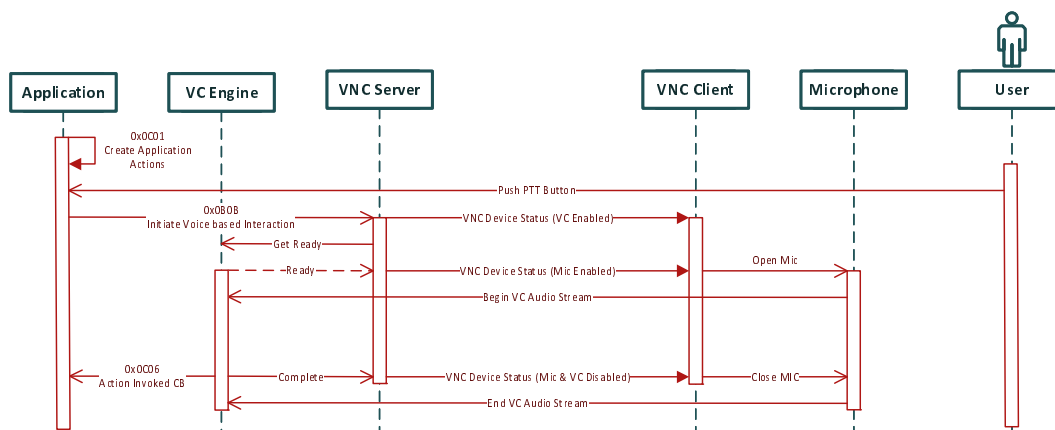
Application

VC Engine

VNC Server

VNC Client

Microphone

User

0x0C01
Create Application Actions

Push PTT Button

0x0B0B
Initiate Voice based Interaction

VNC Device Status (VC Enabled)

Get Ready

Ready

VNC Device Status (Mic Enabled)

Open Mic

Begin VC Audio Stream

0x0C06
Action Invoked CB

Complete

VNC Device Status (Mic & VC Disabled)

Close MIC

End VC Audio Stream